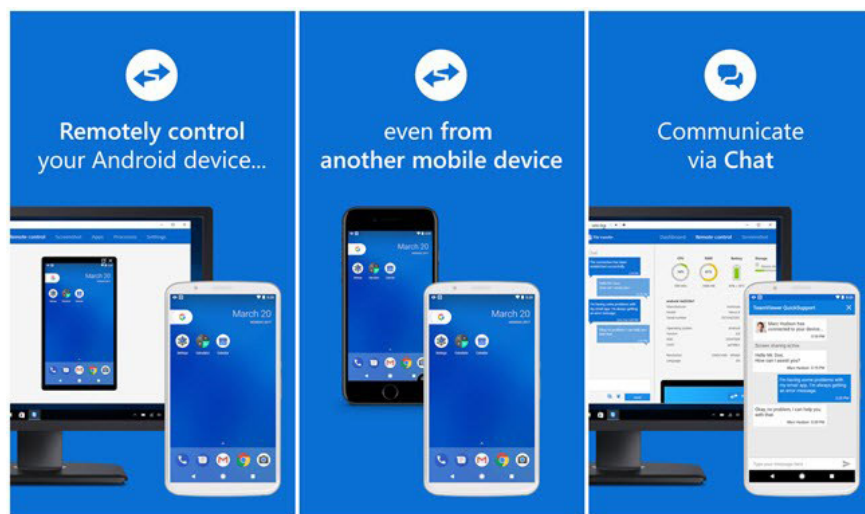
Remotely control your Android device...

Remote control Screenshot Apps Processes Settings

March 20

March 20

even from another mobile device

March 20

March 20

Communicate via Chat

Dashboard Remote control Screenshot

TeamViewer QuickSupport

Marc Hudson has connected to your device.

Screen sharing active

Hello Mr. Doe, How can I assist you?

I'm having some problems with my email app. I'm always getting an error message

Okay, no problem, I can help you with that

Type your message here